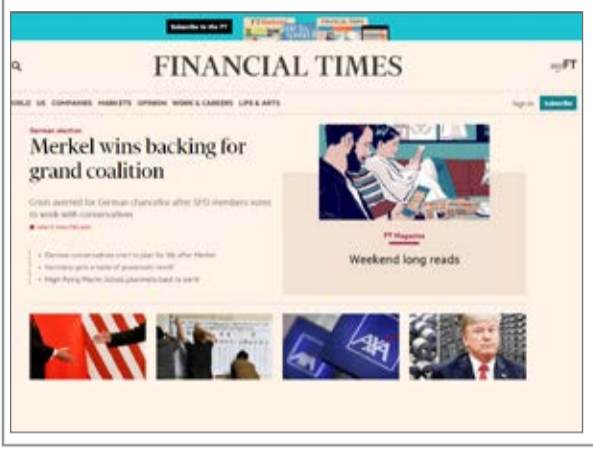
Subscribe to the FT

FINANCIAL TIMES

myFT

WORLD US COMPANIES MARKETS OPINION WORK & CAREERS LIFE & ARTS

Sign In Subscribe

German election

Merkel wins backing for grand coalition

Crisis averted for German chancellor after SPD members vote to work with conservatives

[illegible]

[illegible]
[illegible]
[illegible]

FT Magazine

Weekend long reads